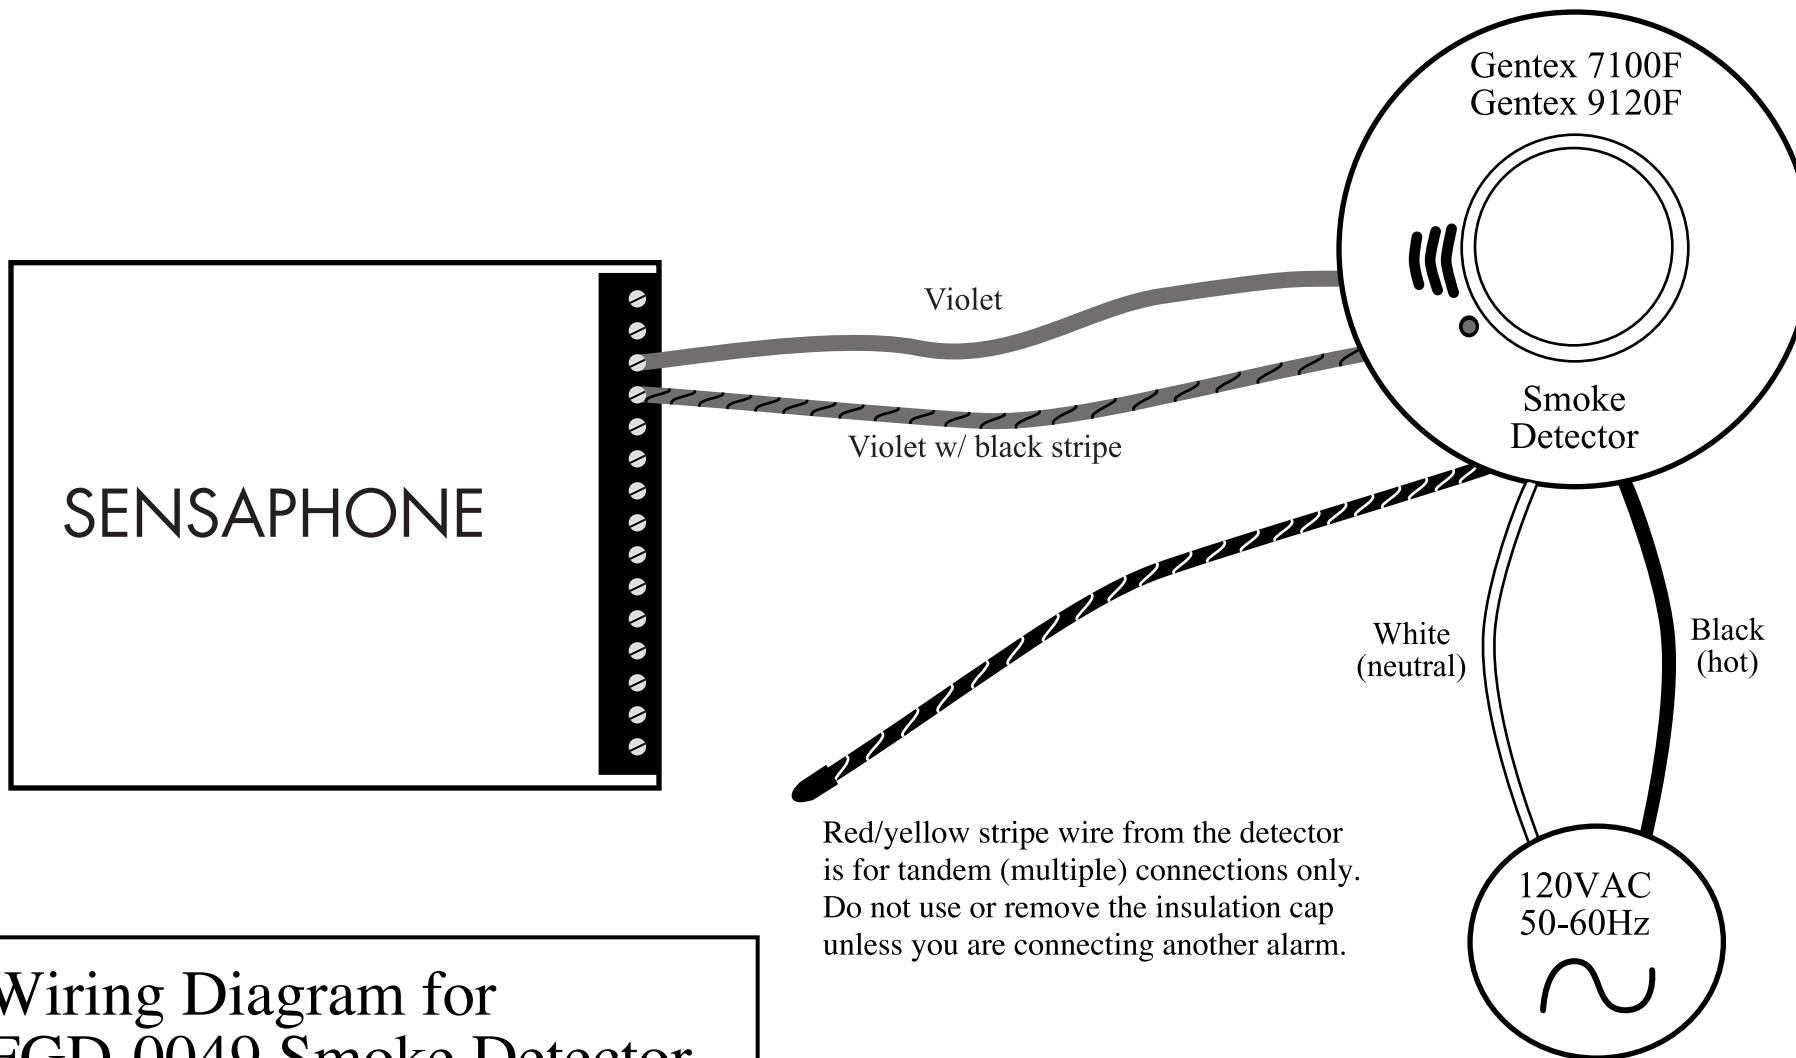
Gentex 7100F
Gentex 9120F

Violet

Violet w/ black stripe

Smoke Detector

SENSAPHONE

White (neutral)

Black (hot)

Red/yellow stripe wire from the detector is for tandem (multiple) connections only. Do not use or remove the insulation cap unless you are connecting another alarm.

120VAC
50-60Hz

Wiring Diagram for
FGD-0049 Smoke Detector